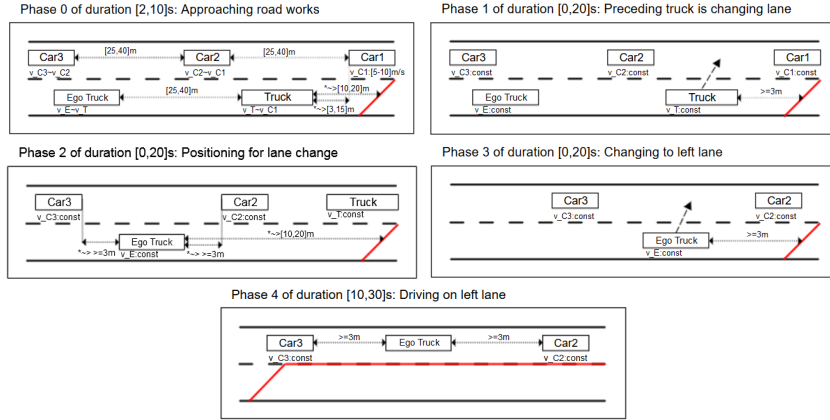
Phase 0 of duration [2,10]s: Approaching road works

Car3
[25,40]m
Car2
[25,40]m
Car1
v_C3~v_C2
v_C2~v_C1
v_C1:[5-10]m/s
Ego Truck
[25,40]m
Truck
*~>[10,20]m
v_E~v_T
v_T~v_C1
*~>[3,15]m

Phase 1 of duration [0,20]s: Preceding truck is changing lane

Car3
Car2
Car1
v_C3:const
v_C2:const
v_C1:const
Ego Truck
Truck
>=3m
v_E:const
v_T:const

Phase 2 of duration [0,20]s: Positioning for lane change

Car3
Car2
Truck
v_C3:const
v_C2:const
v_T:const
Ego Truck
*~>[10,20]m
*~> >=3m
v_E:const
*~> >=3m

Phase 3 of duration [0,20]s: Changing to left lane

Car3
Car2
v_C3:const
v_C2:const
Ego Truck
>=3m
v_E:const

Phase 4 of duration [10,30]s: Driving on left lane

Car3
>=3m
Ego Truck
>=3m
Car2
v_C3:const
v_C2:const